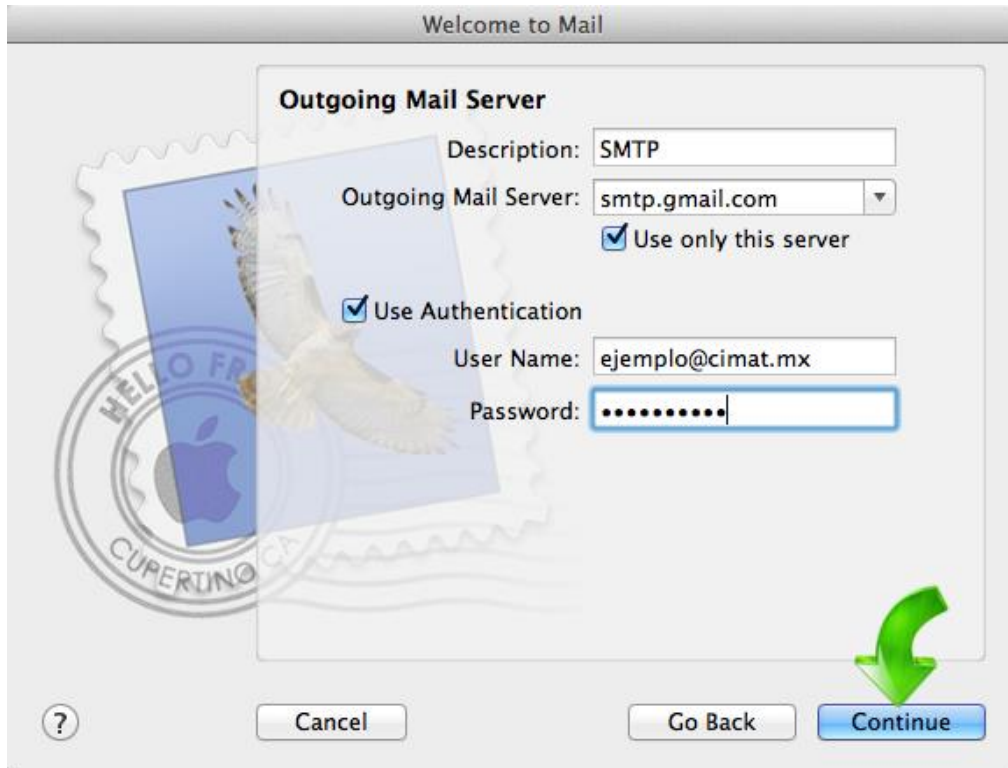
Welcome to Mail

Outgoing Mail Server

Description: SMTP

Outgoing Mail Server: smtp.gmail.com

Use only this server

Use Authentication

User Name: ejemplo@cimat.mx

Password: ••••••••••

HELLO FR

CUPERTINO CA

?

Cancel

Go Back

Continue